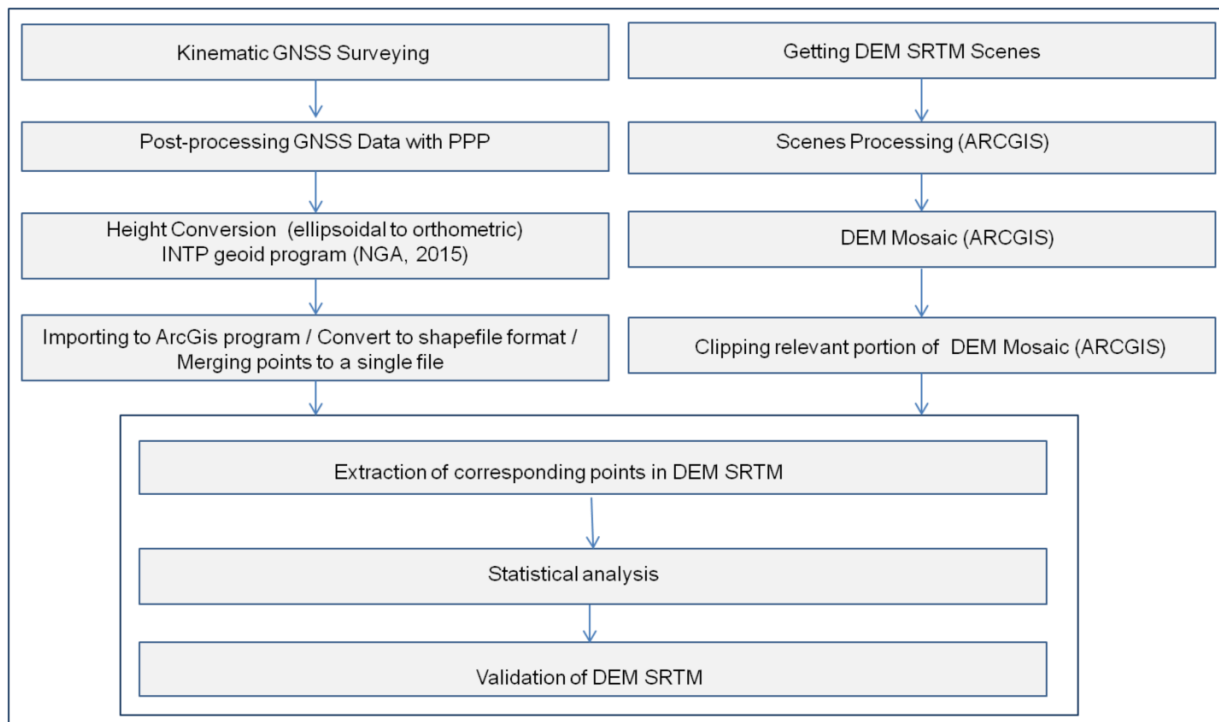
Kinematic GNSS Surveying

Post-processing GNSS Data with PPP

Height Conversion (ellipsoidal to orthometric)
INTP geoid program (NGA, 2015)

Importing to ArcGis program / Convert to shapefile format / Merging points to a single file

Getting DEM SRTM Scenes

Scenes Processing (ARCGIS)

DEM Mosaic (ARCGIS)

Clipping relevant portion of DEM Mosaic (ARCGIS)

Extraction of corresponding points in DEM SRTM

Statistical analysis

Validation of DEM SRTM